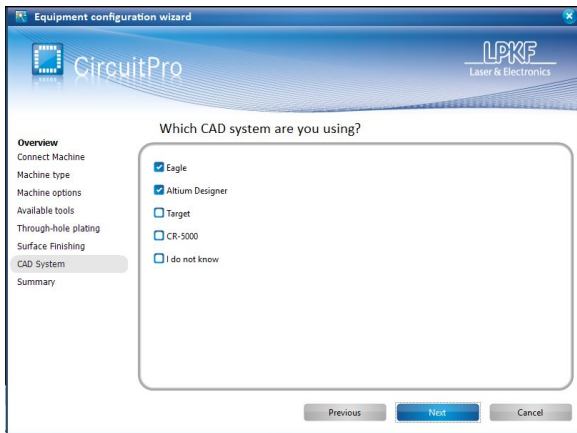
Equipment configuration wizard

CircuitPro

LPKF
Laser & Electronics

Which CAD system are you using?

Overview
Connect Machine
Machine type
Machine options
Available tools
Through-hole plating
Surface Finishing
CAD System
Summary

Eagle
Altium Designer
Target
CR-5000
I do not know

Previous
Next
Cancel